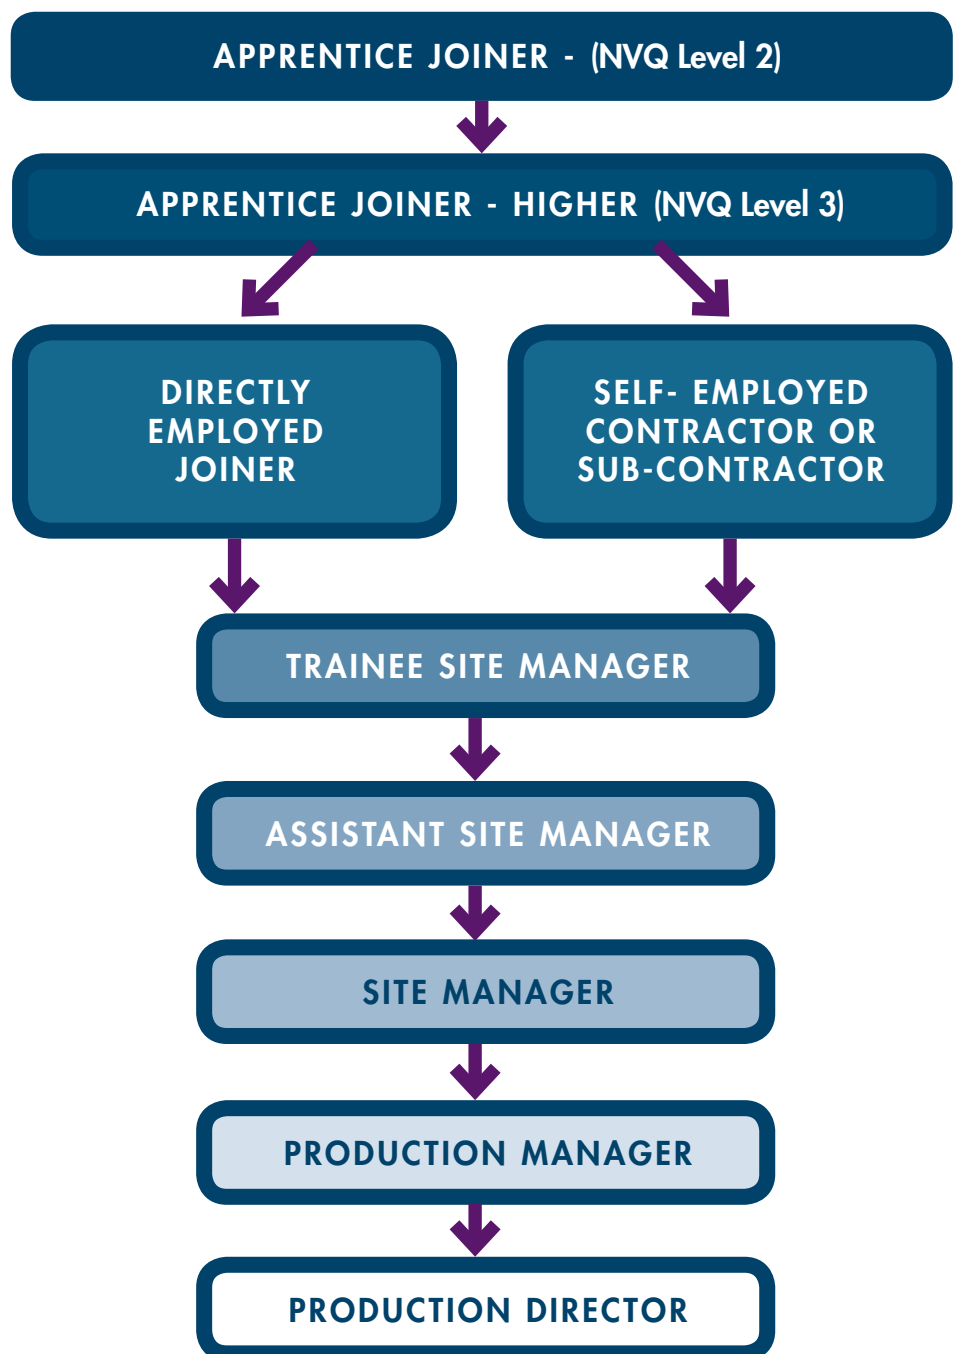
APPRENTICE JOINER - (NVQ Level 2)

APPRENTICE JOINER - HIGHER (NVQ Level 3)

DIRECTLY EMPLOYED JOINER

SELF- EMPLOYED CONTRACTOR OR SUB-CONTRACTOR

TRAINEE SITE MANAGER

ASSISTANT SITE MANAGER

SITE MANAGER

PRODUCTION MANAGER

PRODUCTION DIRECTOR